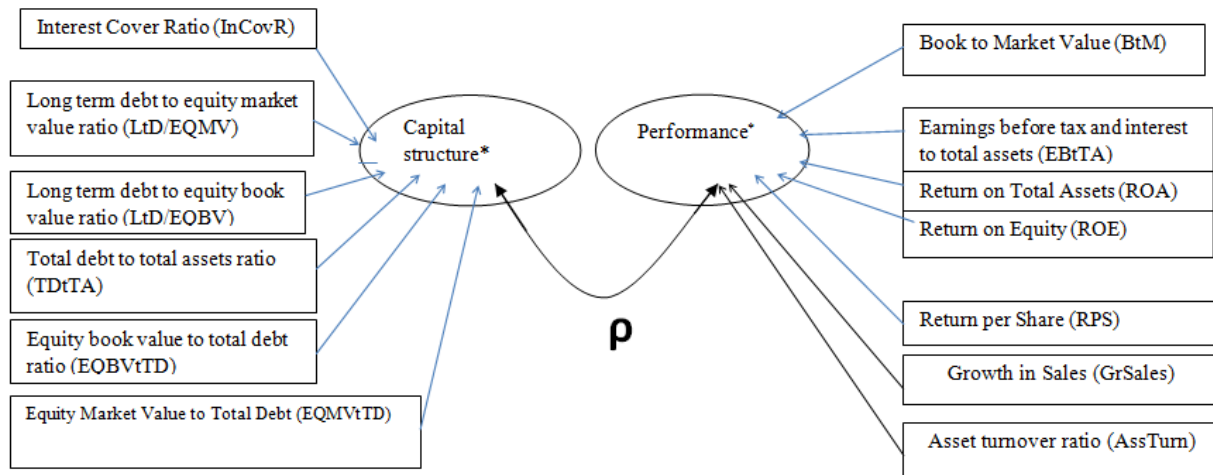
Interest Cover Ratio (InCovR)

Long term debt to equity market value ratio (LtD/EQMV)

Long term debt to equity book value ratio (LtD/EQBV)

Total debt to total assets ratio (TDtTA)

Equity book value to total debt ratio (EQBVtTD)

Equity Market Value to Total Debt (EQMVtTD)

Capital structure*

Performance*

ρ

Book to Market Value (BtM)

Earnings before tax and interest to total assets (EBtTA)

Return on Total Assets (ROA)

Return on Equity (ROE)

Return per Share (RPS)

Growth in Sales (GrSales)

Asset turnover ratio (AssTurn)